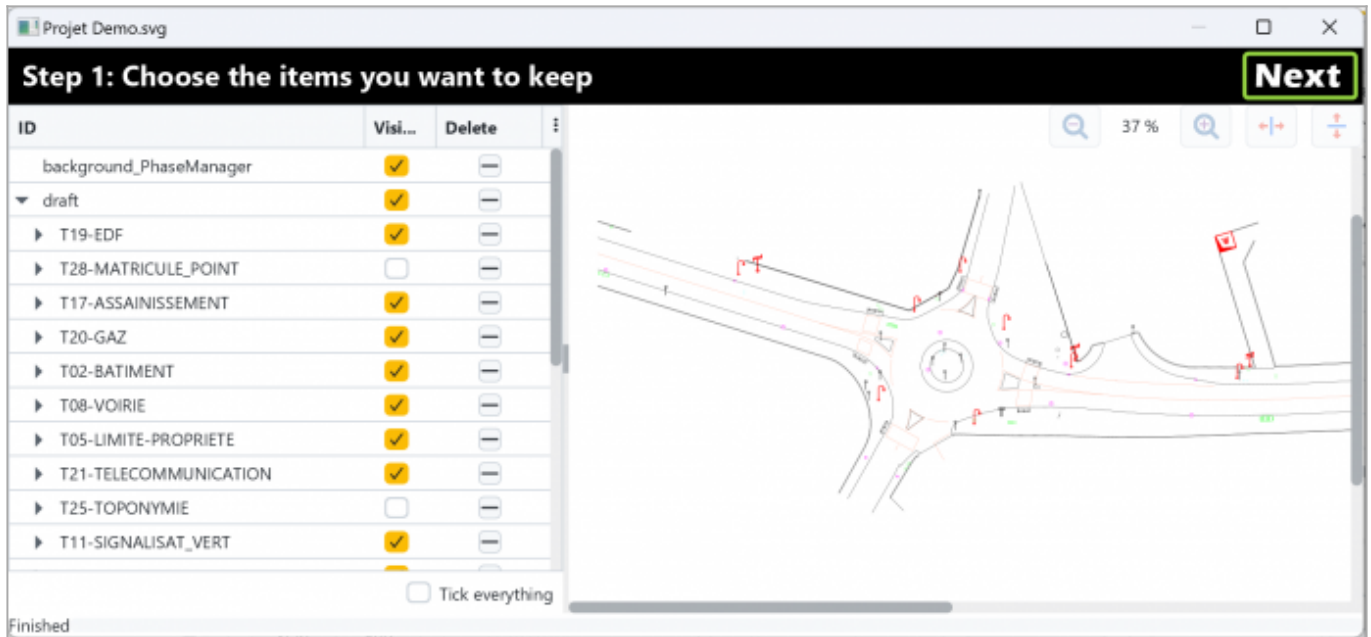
Projet Demo.svg

Step 1: Choose the items you want to keep

Next

| ID | Visi... | Delete |
|---|---|---|
| background_PhaseManager | | |
| draft | | |
| T19-EDF | | |
| T28-MATRICULE_POINT | | |
| T17-ASSAINISSEMENT | | |
| T20-GAZ | | |
| T02-BATIMENT | | |
| T08-VOIRIE | | |
| T05-LIMITE-PROPRIETE | | |
| T21-TELECOMMUNICATION | | |
| T25-TOPONYMIE | | |
| T11-SIGNALISAT_VERT | | |

Tick everything

37 %

Finished